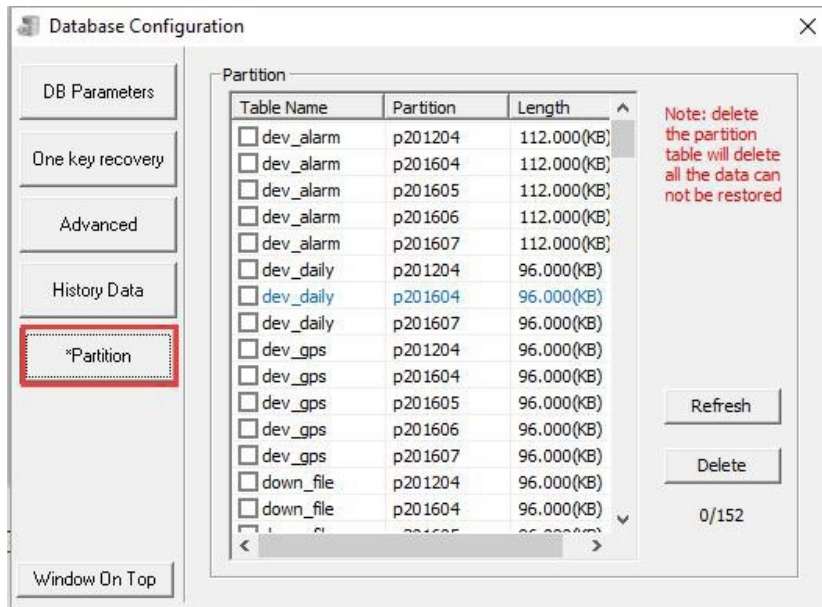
Database Configuration

DB Parameters

One key recovery

Advanced

History Data

*Partition

Window On Top

Partition

| Table Name | Partition | Length |
|---|---|---|
| dev_alarm | p201204 | 112.000(KB) |
| dev_alarm | p201604 | 112.000(KB) |
| dev_alarm | p201605 | 112.000(KB) |
| dev_alarm | p201606 | 112.000(KB) |
| dev_alarm | p201607 | 112.000(KB) |
| dev_daily | p201204 | 96.000(KB) |
| dev_daily | p201604 | 96.000(KB) |
| dev_daily | p201607 | 96.000(KB) |
| dev_gps | p201204 | 96.000(KB) |
| dev_gps | p201604 | 96.000(KB) |
| dev_gps | p201605 | 96.000(KB) |
| dev_gps | p201606 | 96.000(KB) |
| dev_gps | p201607 | 96.000(KB) |
| down_file | p201204 | 96.000(KB) |
| down_file | p201604 | 96.000(KB) |
| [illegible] | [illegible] | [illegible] |

Note: delete the partition table will delete all the data can not be restored

Refresh

Delete

0/152